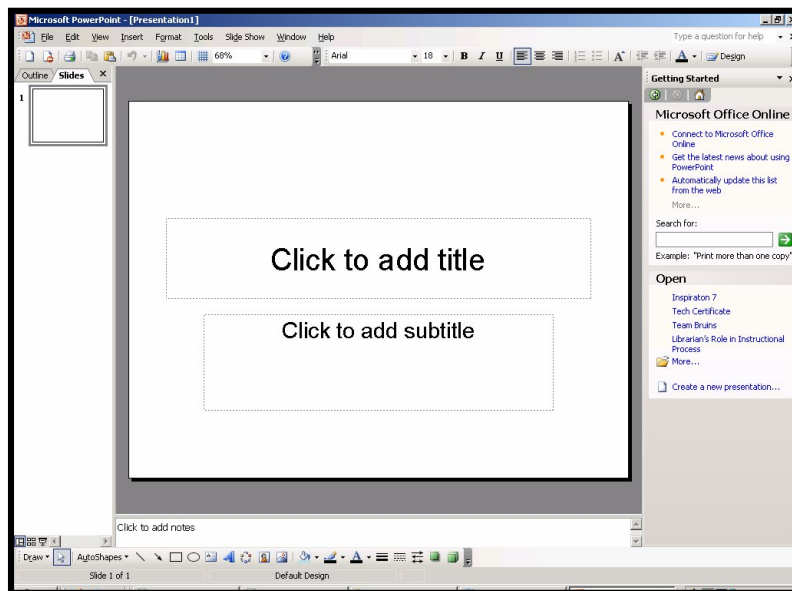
Microsoft PowerPoint - [Presentation1]

File Edit View Insert Format Tools Slide Show Window Help

Type a question for help

68%

Arial

18

B I U

Design

Outline Slides

1

Click to add title

Click to add subtitle

Click to add notes

Getting Started

Microsoft Office Online

Connect to Microsoft Office Online

Get the latest news about using PowerPoint

Automatically update this list from the web

More...

Search for:

Example: "Print more than one copy"

Open

Inspiraton 7

Tech Certificate

Team Bruins

Librarian's Role in Instructional Process

More...

Create a new presentation...

Draw AutoShapes

Slide 1 of 1

Default Design